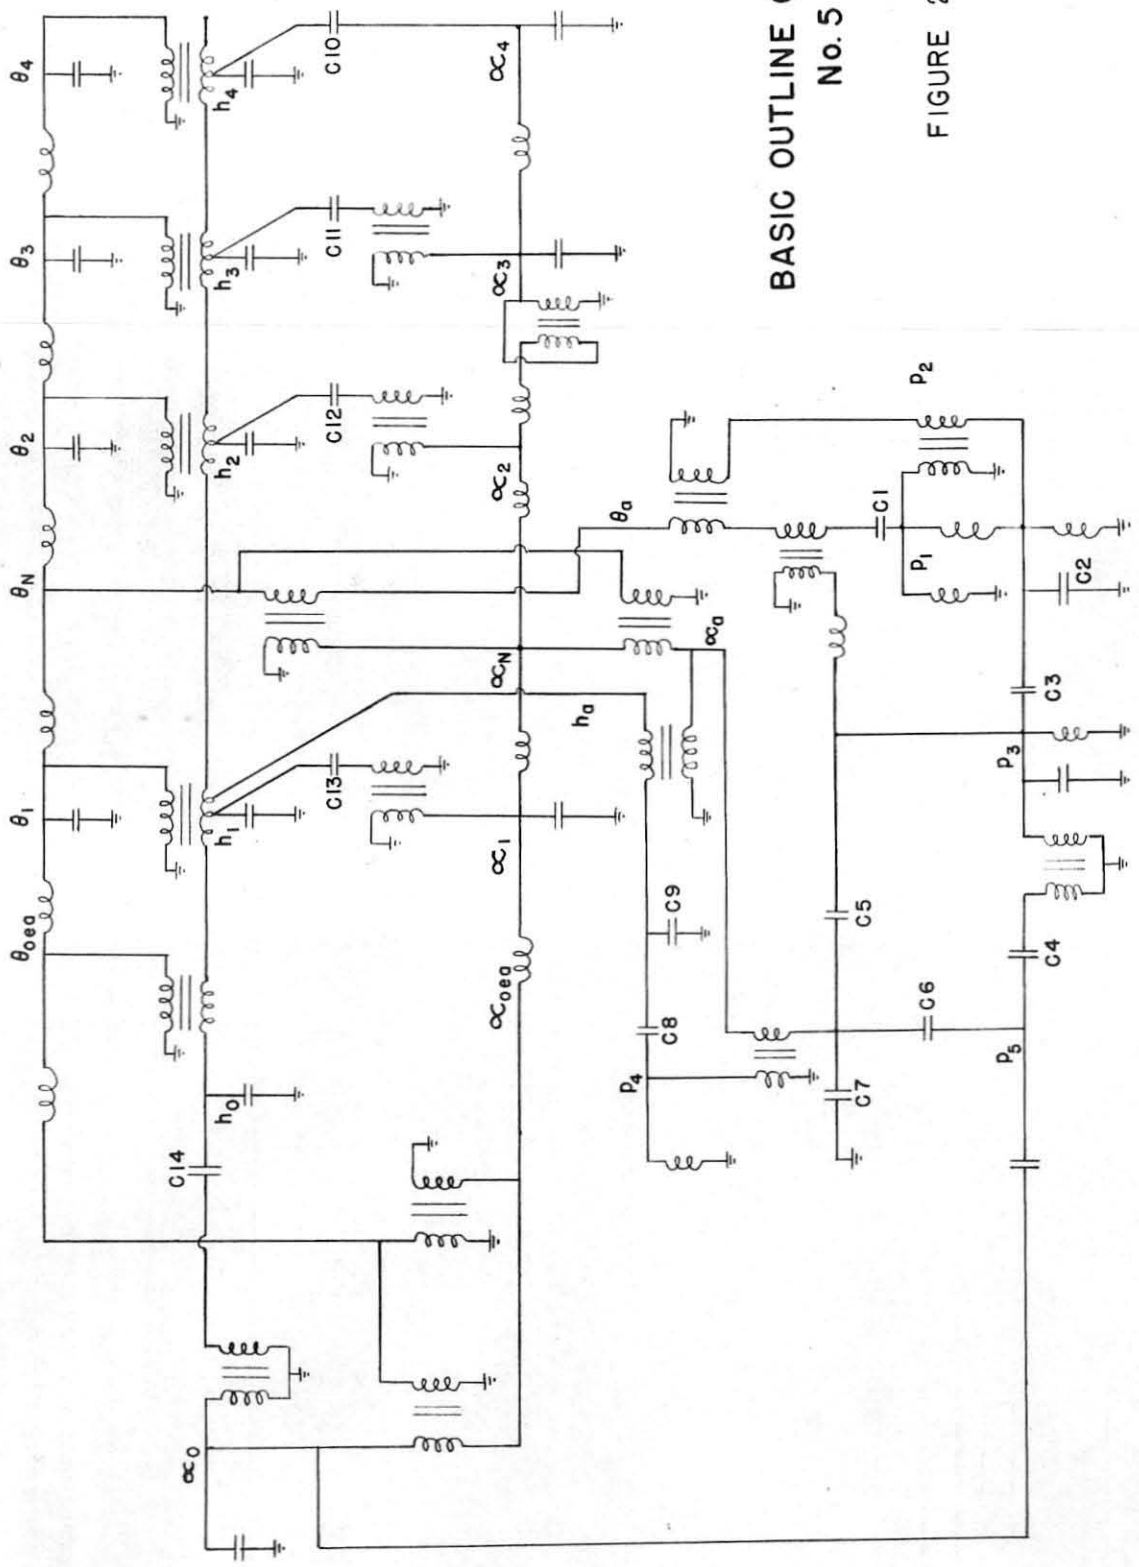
BASIC OUTLINE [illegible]
No. 5 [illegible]

FIGURE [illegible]

$\theta_4$

$\theta_3$

$\theta_2$

$\theta_N$

$\theta_1$

$\theta_{oea}$

$h_4$

$h_3$

$h_2$

$h_1$

$h_0$

C10

C11

C12

C13

C14

$\alpha_4$

$\alpha_3$

$\alpha_2$

$\alpha_N$

$\alpha_1$

$\alpha_{oea}$

$\alpha_0$

$\theta_a$

$\alpha_a$

$h_a$

$p_2$

$p_1$

$p_3$

$p_4$

$p_5$

C1

C2

C3

C4

C5

C6

C7

C8

C9